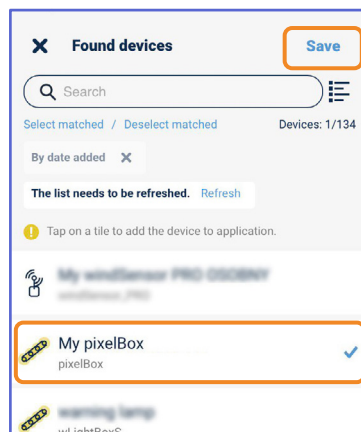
Found devices

Save

Search

Select matched / Deselect matched

Devices: 1/134

By date added

The list needs to be refreshed. Refresh

Tap on a tile to add the device to application.

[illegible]
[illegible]

My pixelBox
pixelBox

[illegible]
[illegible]